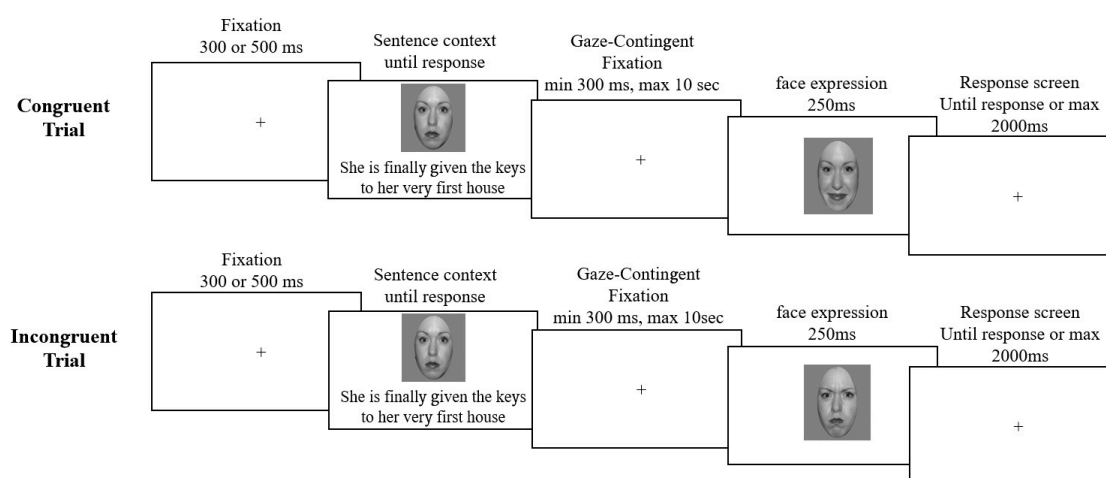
Congruent Trial

Fixation
300 or 500 ms

+

Sentence context
until response

She is finally given the keys to her very first house

Gaze-Contingent Fixation
min 300 ms, max 10 sec

+

face expression
250ms

Response screen
Until response or max 2000ms

+

Incongruent Trial

Fixation
300 or 500 ms

+

Sentence context
until response

She is finally given the keys to her very first house

Gaze-Contingent Fixation
min 300 ms, max 10sec

+

face expression
250ms

Response screen
Until response or max 2000ms

+